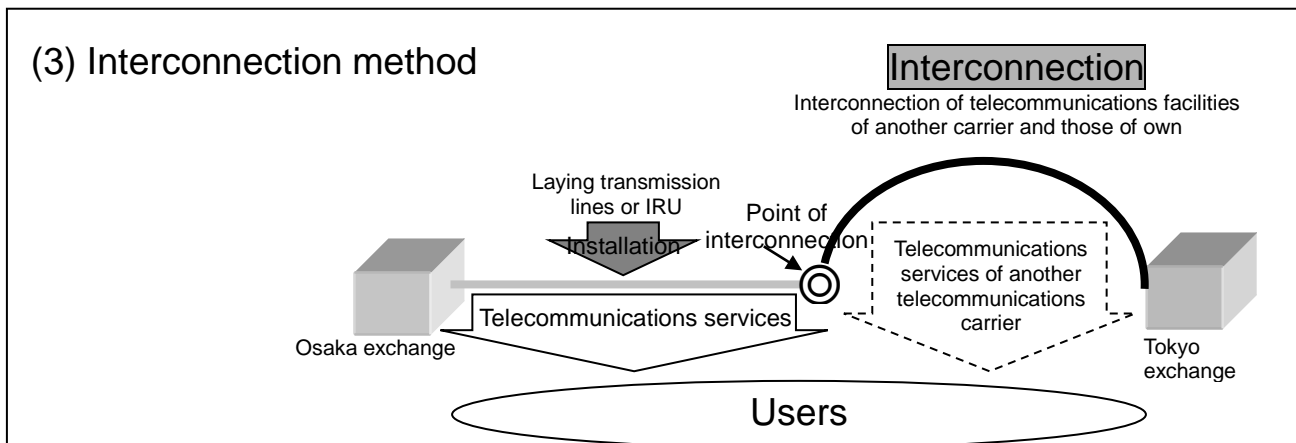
(3) Interconnection method

Interconnection

Interconnection of telecommunications facilities of another carrier and those of own

Laying transmission lines or IRU

Installation

Point of interconnection

Telecommunications services of another telecommunications carrier

Telecommunications services

Osaka exchange

Tokyo exchange

Users